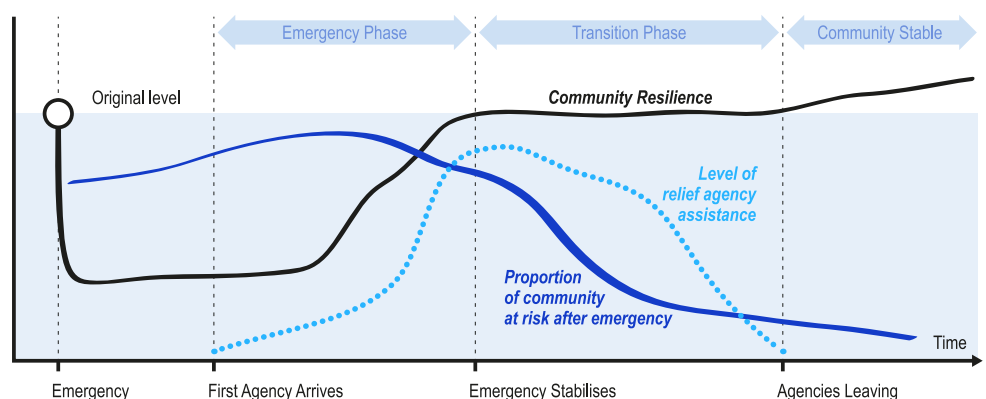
Emergency Phase

Transition Phase

Community Stable

Original level

Community Resilience

Level of relief agency assistance

Proportion of community at risk after emergency

Time

Emergency

First Agency Arrives

Emergency Stabilises

Agencies Leaving